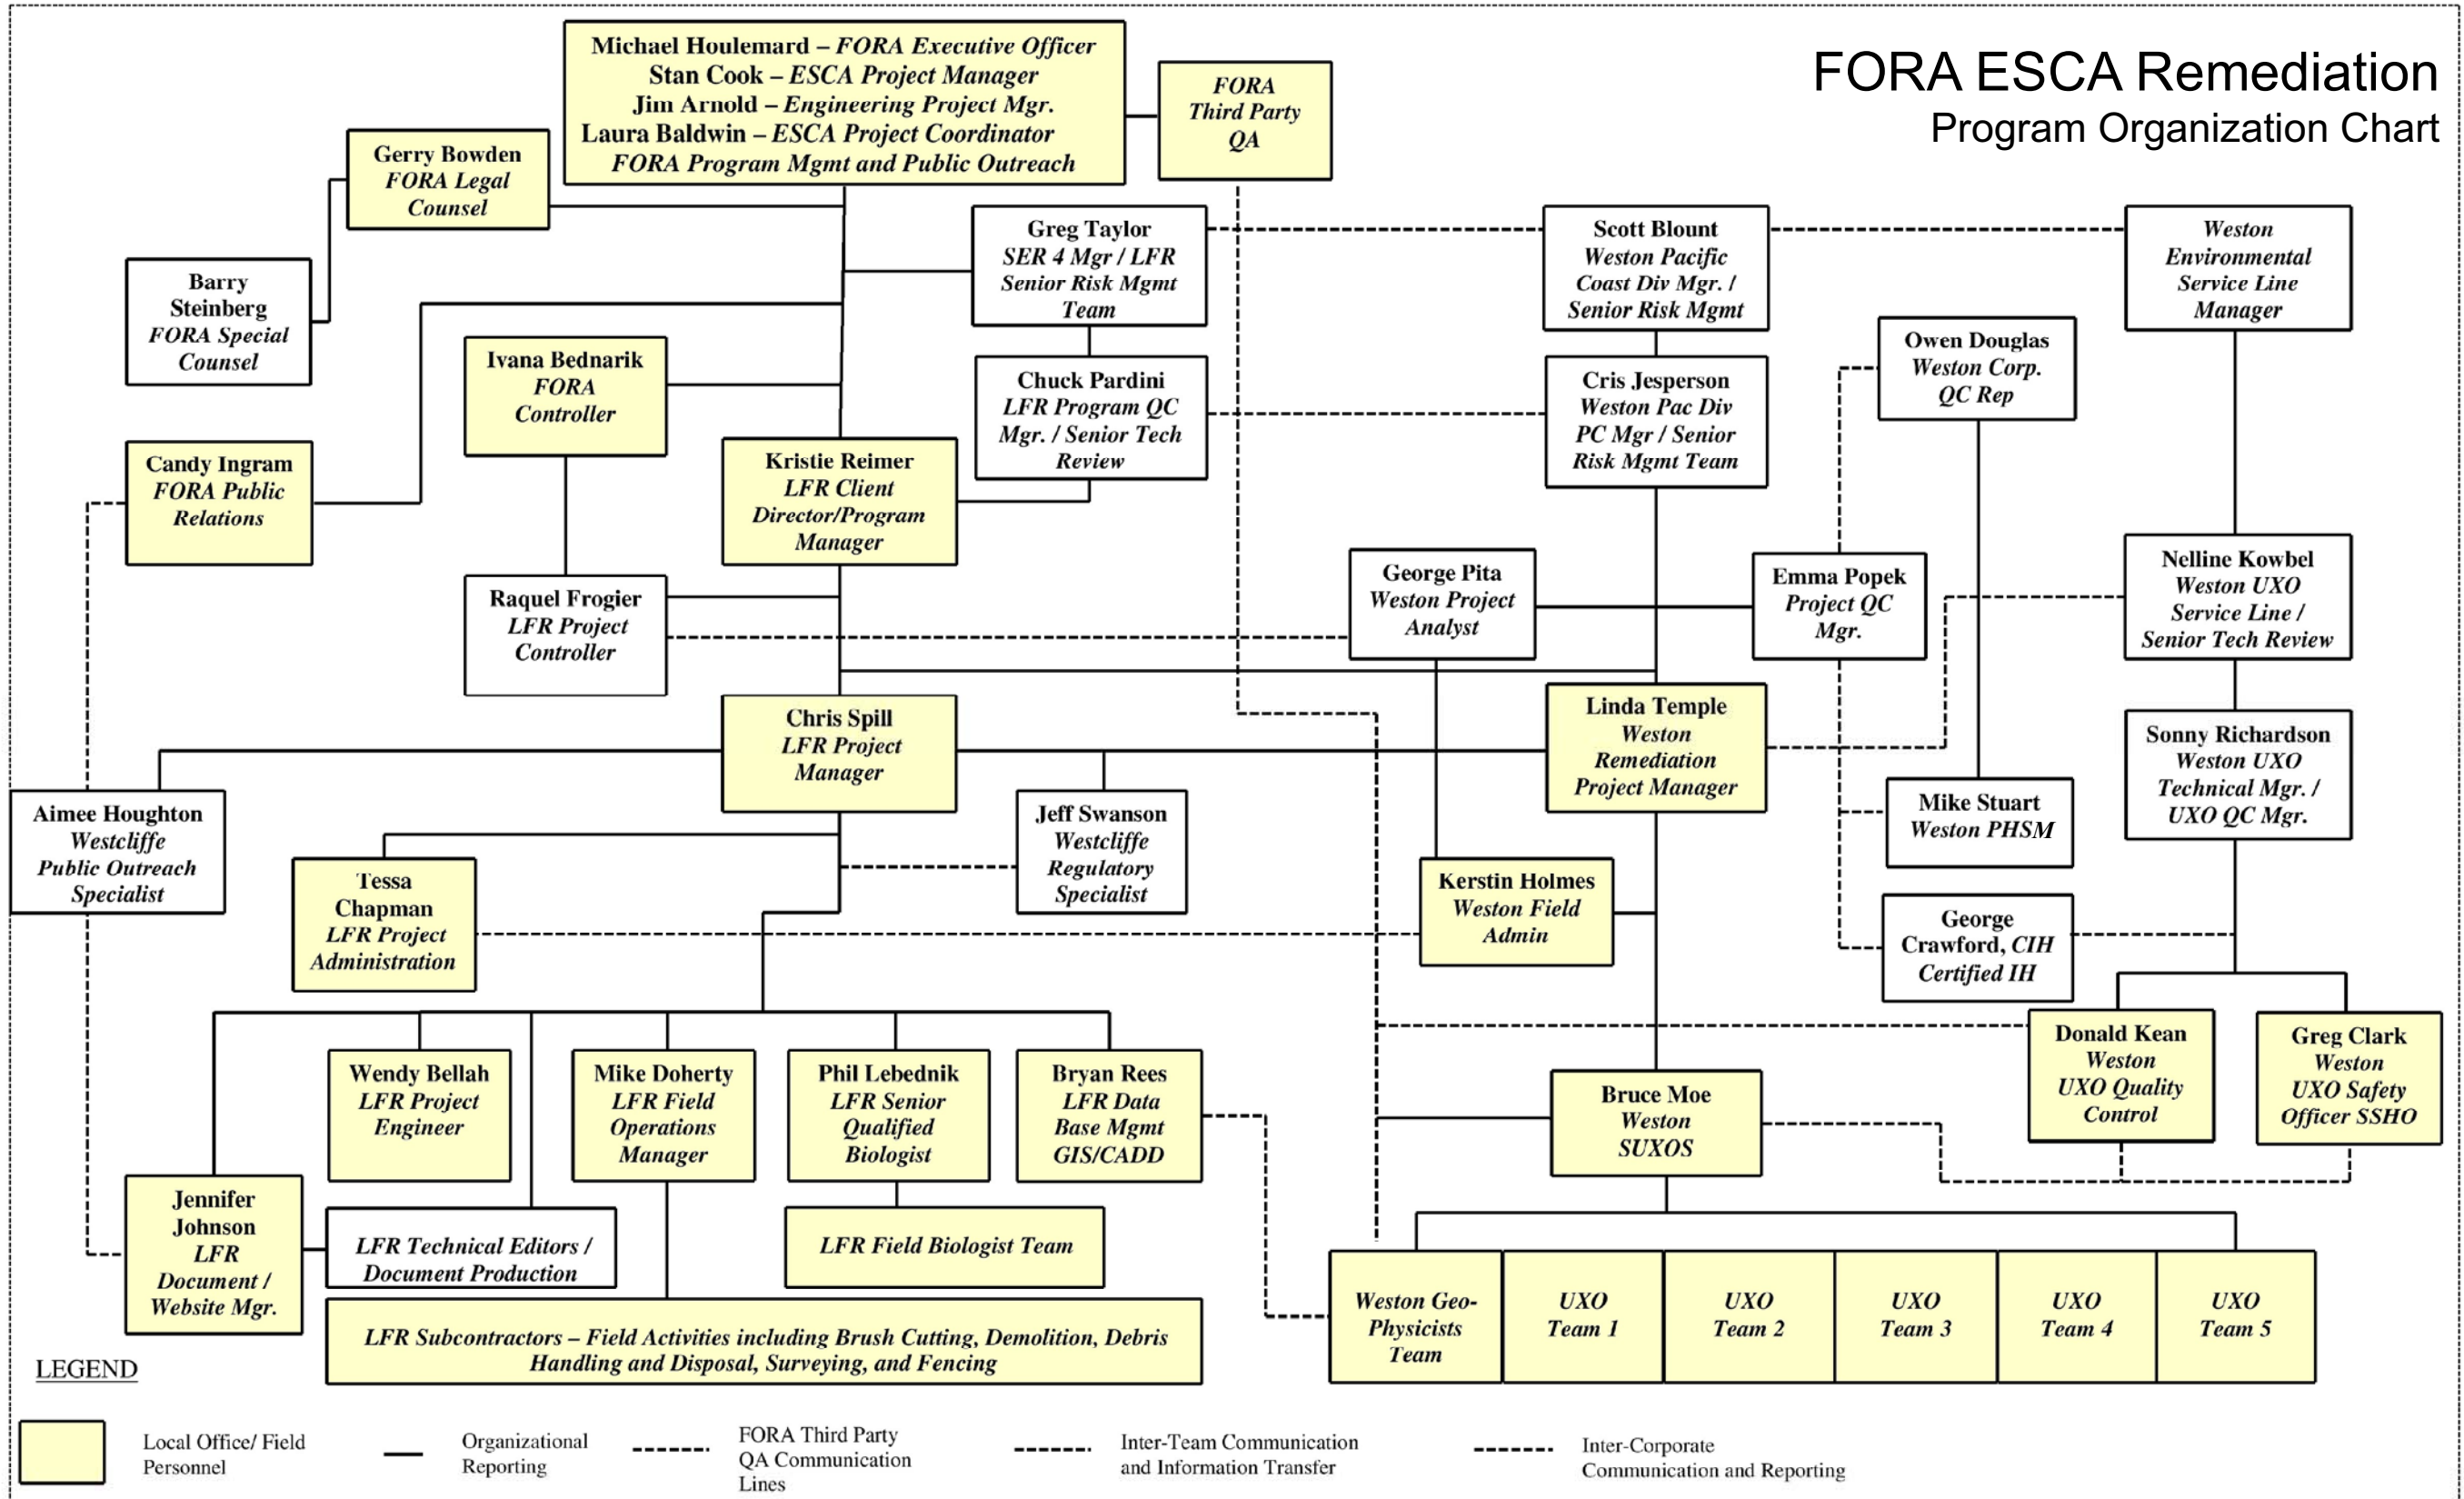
FORA ESCA Remediation
Program Organization Chart

Michael Houlemard – FORA Executive Officer
Stan Cook – ESCA Project Manager
Jim Arnold – Engineering Project Mgr.
Laura Baldwin – ESCA Project Coordinator
FORA Program Mgmt and Public Outreach

FORA Third Party QA

Gerry Bowden
FORA Legal Counsel

Barry Steinberg
FORA Special Counsel

Candy Ingram
FORA Public Relations

Ivana Bednarik
FORA Controller

Greg Taylor
SER 4 Mgr / LFR Senior Risk Mgmt Team

Chuck Pardini
LFR Program QC Mgr. / Senior Tech Review

Kristie Reimer
LFR Client Director/Program Manager

Raquel Frogier
LFR Project Controller

Scott Blount
Weston Pacific Coast Div Mgr. / Senior Risk Mgmt

Cris Jesperson
Weston Pac Div PC Mgr / Senior Risk Mgmt Team

Weston Environmental Service Line Manager

Owen Douglas
Weston Corp. QC Rep

George Pita
Weston Project Analyst

Emma Popek
Project QC Mgr.

Nelline Kowbel
Weston UXO Service Line / Senior Tech Review

Chris Spill
LFR Project Manager

Linda Temple
Weston Remediation Project Manager

Sonny Richardson
Weston UXO Technical Mgr. / UXO QC Mgr.

Aimee Houghton
Westcliffe Public Outreach Specialist

Jeff Swanson
Westcliffe Regulatory Specialist

Mike Stuart
Weston PHSM

Tessa Chapman
LFR Project Administration

Kerstin Holmes
Weston Field Admin

George Crawford, CIH
Certified IH

Donald Kean
Weston UXO Quality Control

Greg Clark
Weston UXO Safety Officer SSHO

Wendy Bellah
LFR Project Engineer

Mike Doherty
LFR Field Operations Manager

Phil Lebednik
LFR Senior Qualified Biologist

Bryan Rees
LFR Data Base Mgmt GIS/CADD

Bruce Moe
Weston SUXOS

Jennifer Johnson
LFR Document / Website Mgr.

LFR Technical Editors / Document Production

LFR Field Biologist Team

LFR Subcontractors – Field Activities including Brush Cutting, Demolition, Debris Handling and Disposal, Surveying, and Fencing

Weston Geo-Physicists Team

UXO Team 1

UXO Team 2

UXO Team 3

UXO Team 4

UXO Team 5

LEGEND

Local Office/ Field Personnel

Organizational Reporting

FORA Third Party QA Communication Lines

Inter-Team Communication and Information Transfer

Inter-Corporate Communication and Reporting